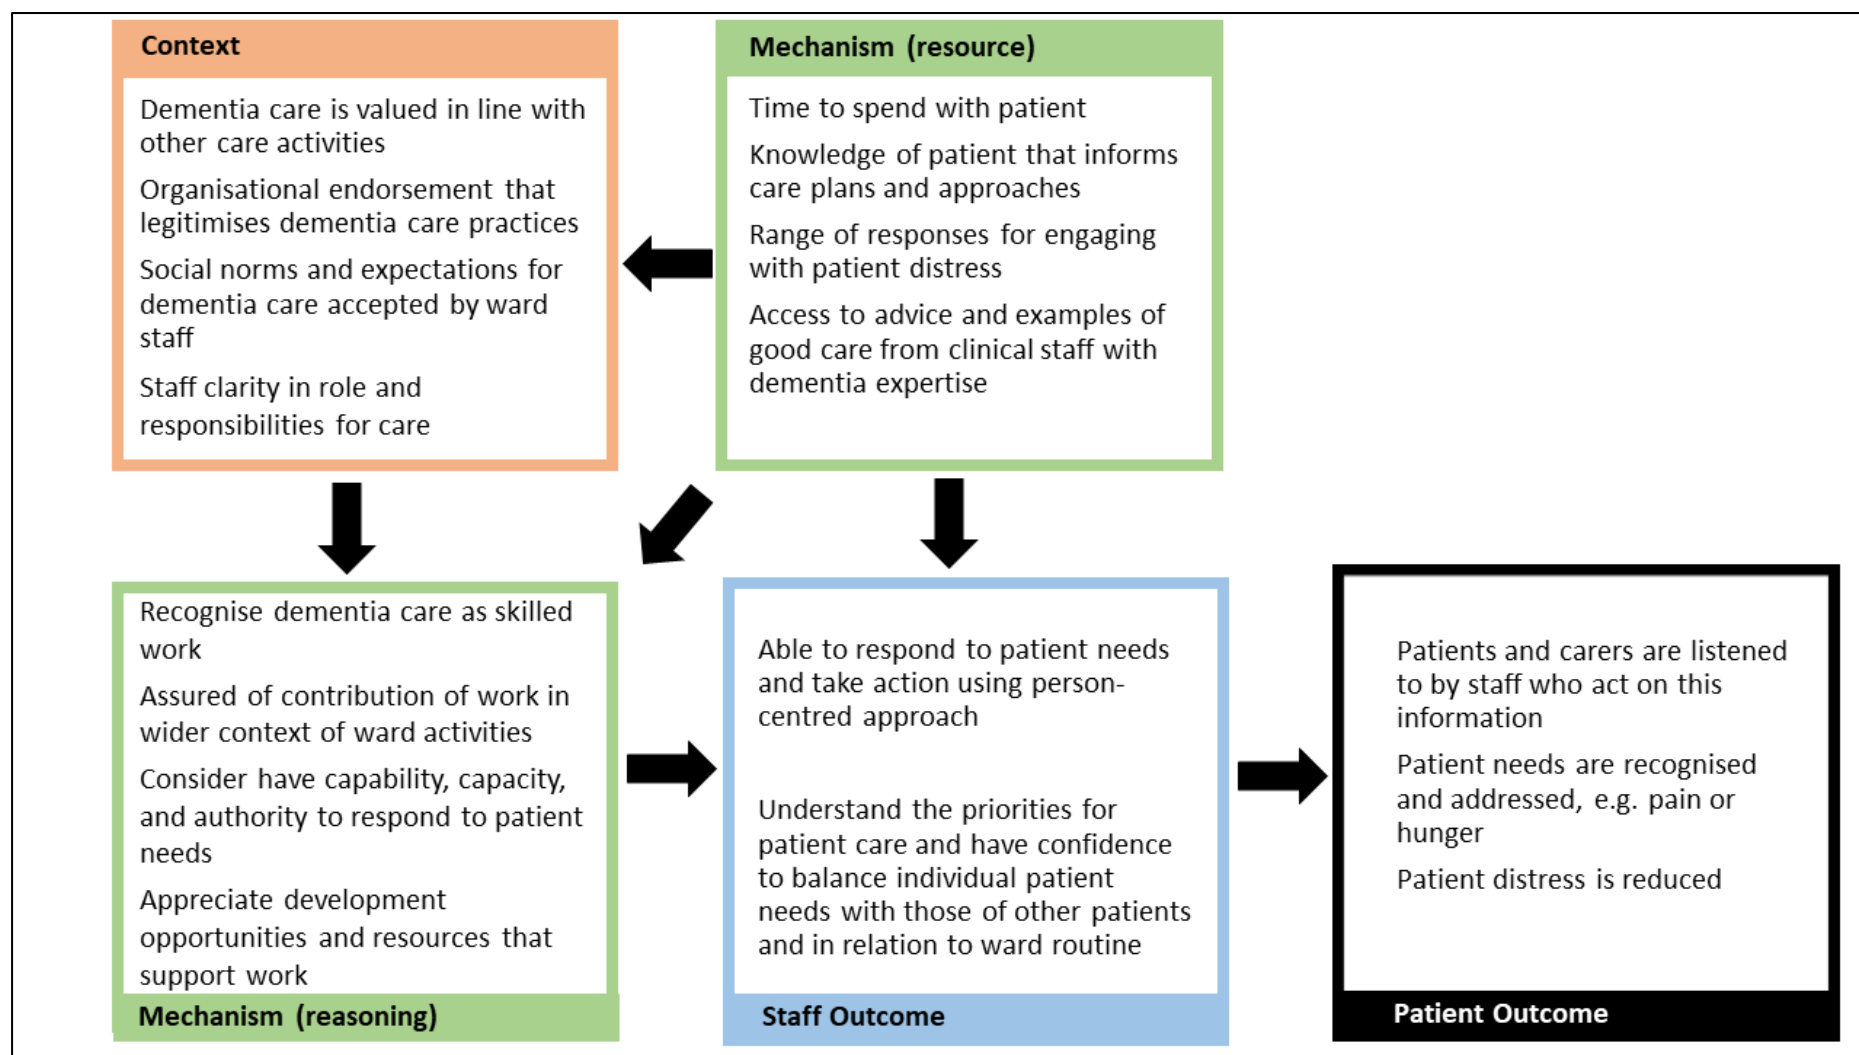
Context

Dementia care is valued in line with other care activities

Organisational endorsement that legitimises dementia care practices

Social norms and expectations for dementia care accepted by ward staff

Staff clarity in role and responsibilities for care

Mechanism (resource)

Time to spend with patient

Knowledge of patient that informs care plans and approaches

Range of responses for engaging with patient distress

Access to advice and examples of good care from clinical staff with dementia expertise

Recognise dementia care as skilled work

Assured of contribution of work in wider context of ward activities

Consider have capability, capacity, and authority to respond to patient needs

Appreciate development opportunities and resources that support work

Mechanism (reasoning)

Able to respond to patient needs and take action using person-centred approach

Understand the priorities for patient care and have confidence to balance individual patient needs with those of other patients and in relation to ward routine

Staff Outcome

Patients and carers are listened to by staff who act on this information

Patient needs are recognised and addressed, e.g. pain or hunger

Patient distress is reduced

Patient Outcome